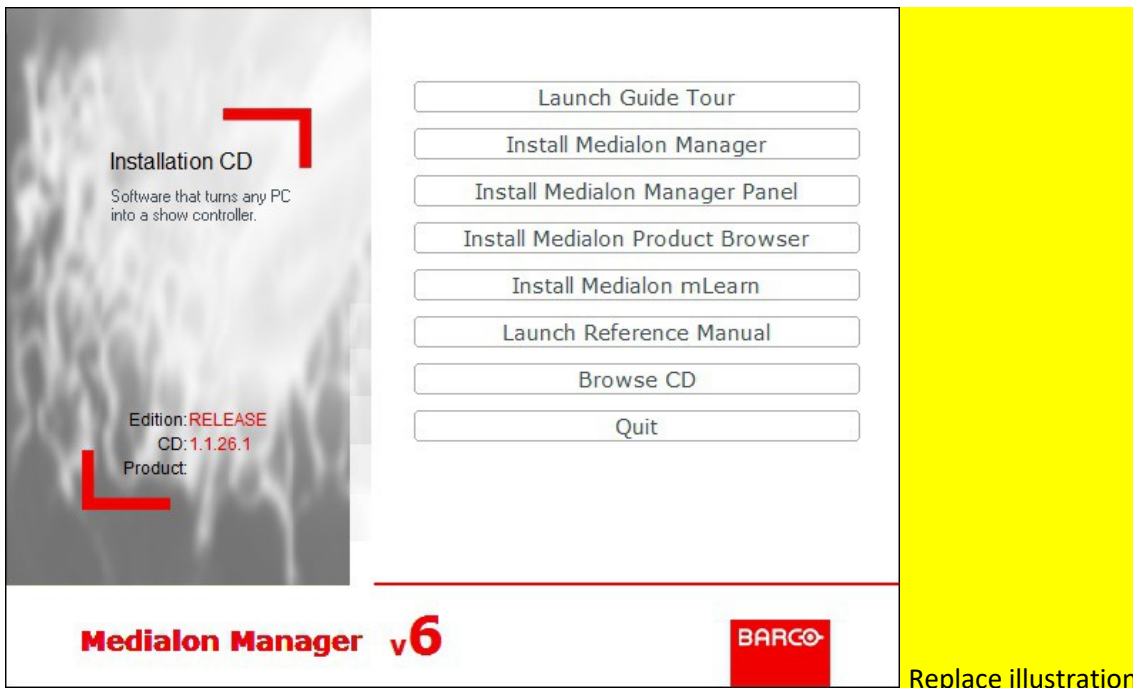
Installation CD

Software that turns any PC into a show controller.

Edition: RELEASE
CD: 1.1.26.1
Product:

Launch Guide Tour
Install Medialon Manager
Install Medialon Manager Panel
Install Medialon Product Browser
Install Medialon mLearn
Launch Reference Manual
Browse CD
Quit

Medialon Manager v6

BARCO

Replace illustration